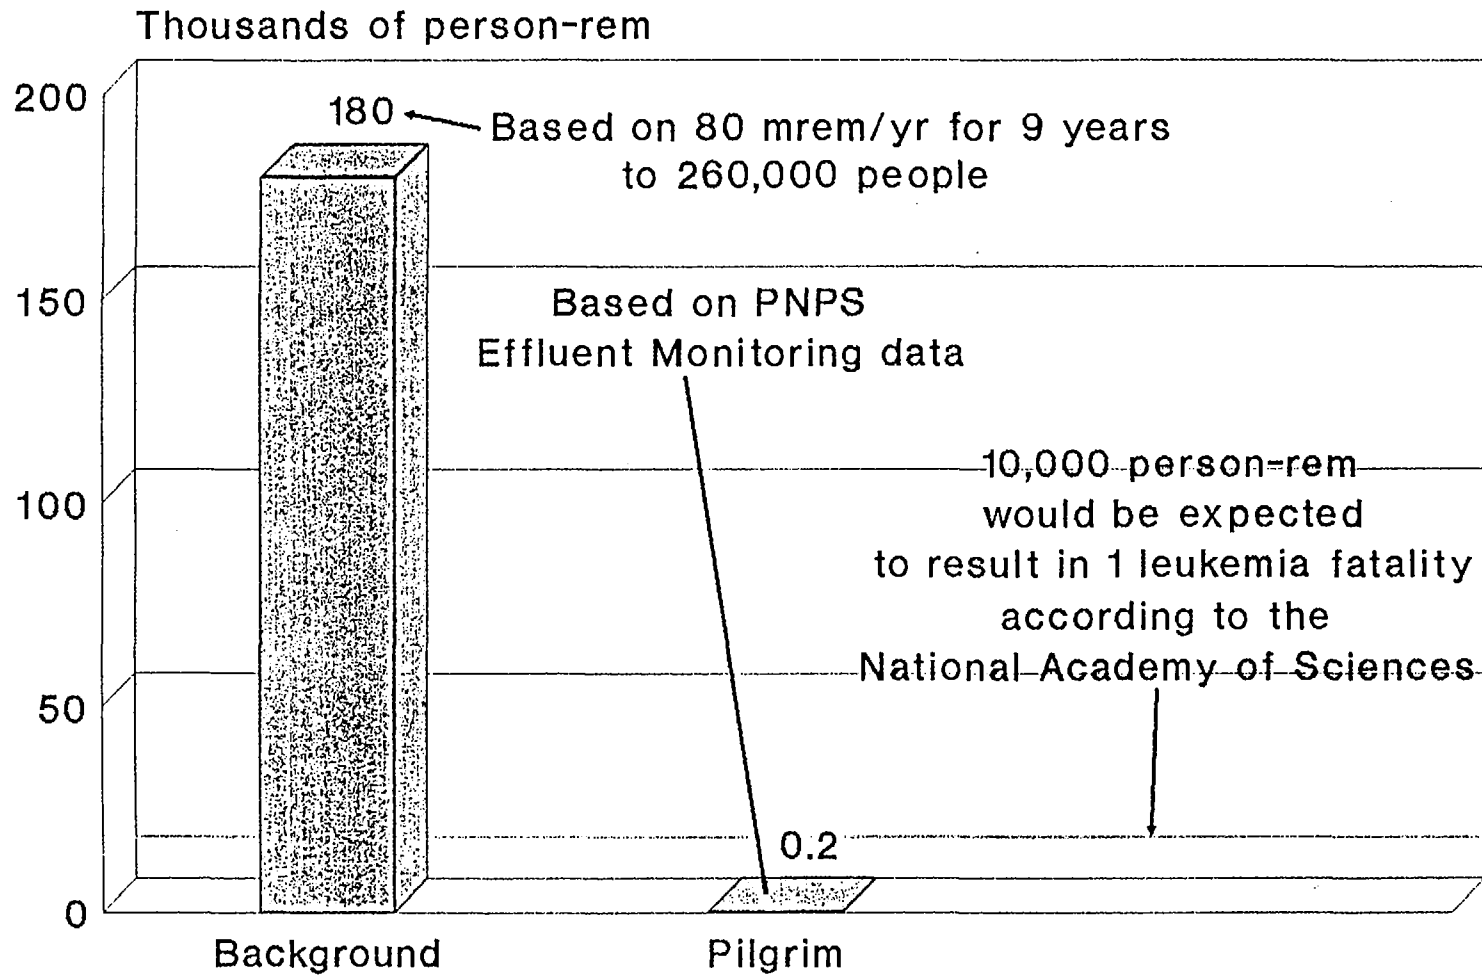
Thousands of person-rem

200
150
100
50
0

180 Based on 80 mrem/yr for 9 years to 260,000 people

Based on PNPS Effluent Monitoring data

10,000 person-rem would be expected to result in 1 leukemia fatality according to the National Academy of Sciences

0.2

Background

Pilgrim